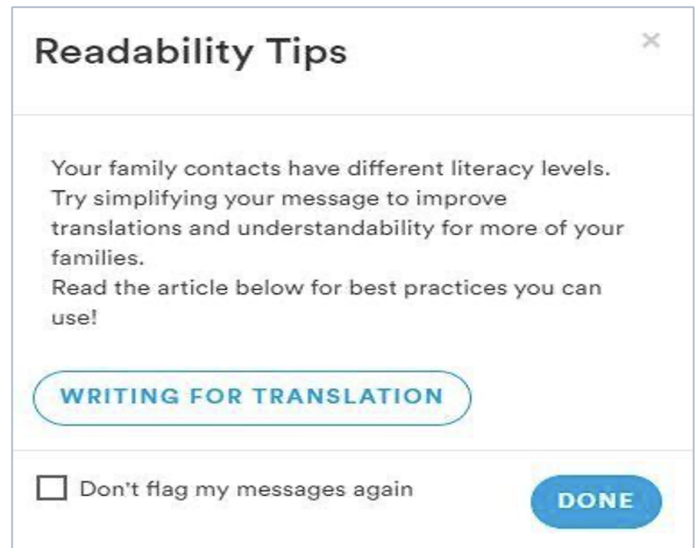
Readability Tips

×

Your family contacts have different literacy levels.
Try simplifying your message to improve translations and understandability for more of your families.
Read the article below for best practices you can use!

WRITING FOR TRANSLATION

Don't flag my messages again

DONE